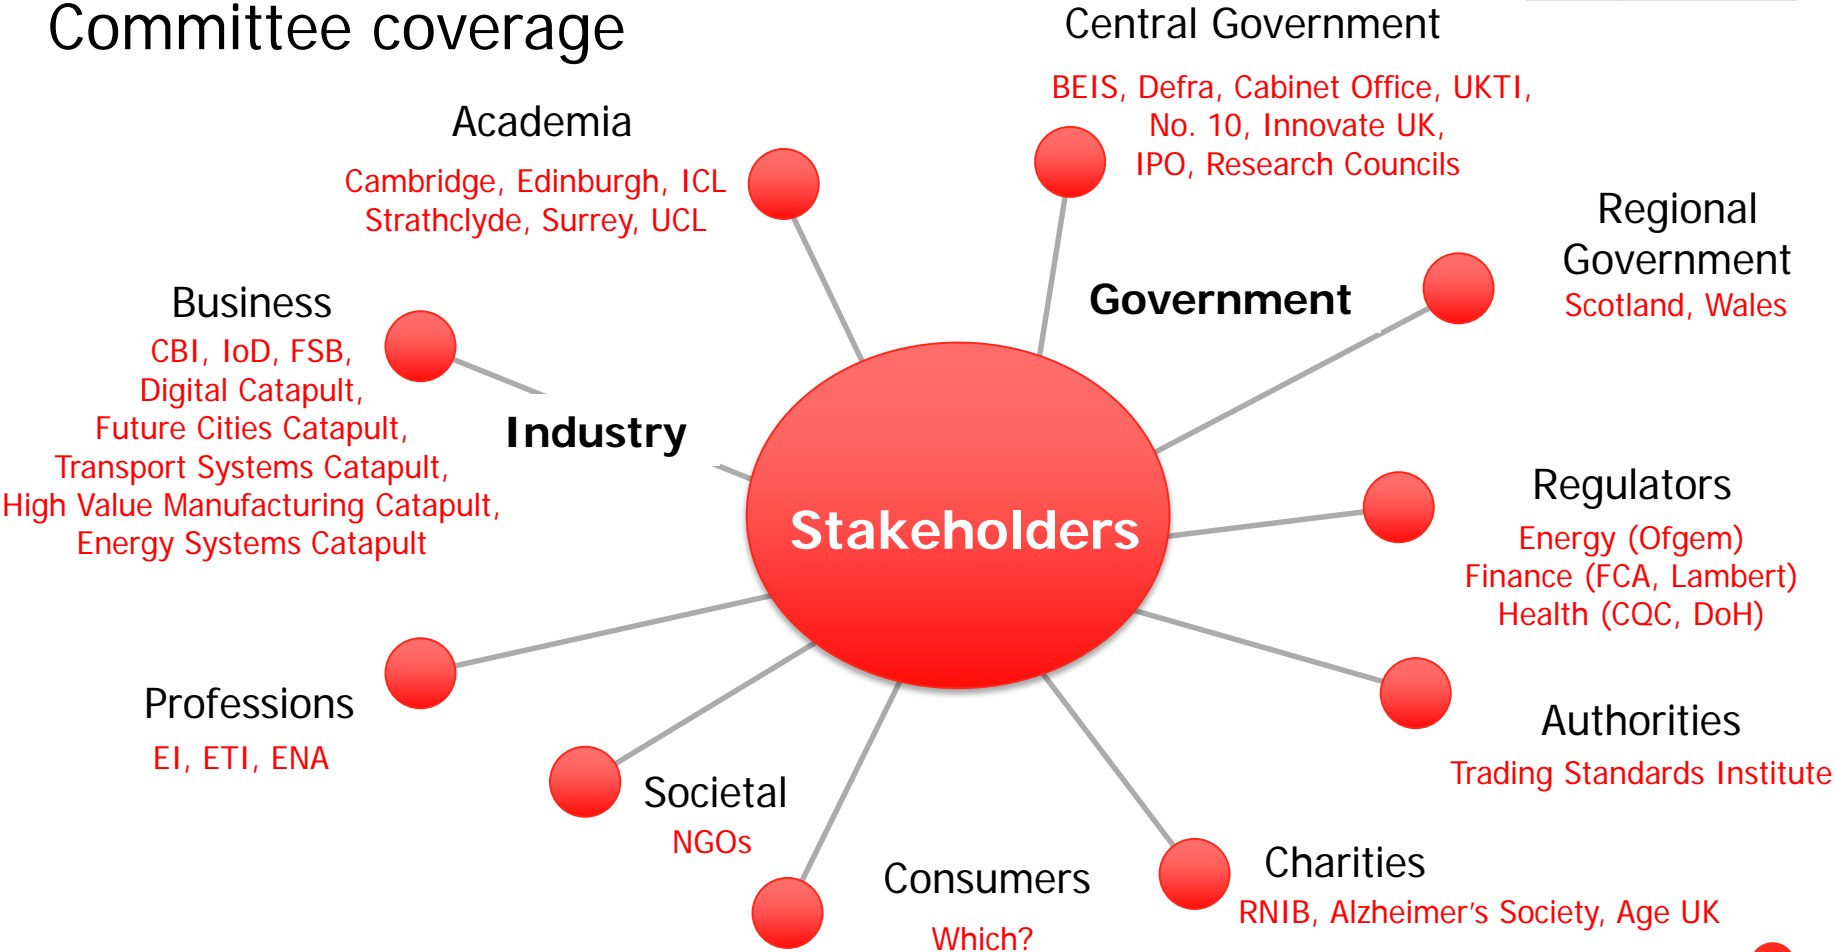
Committee coverage

Central Government

BEIS, Defra, Cabinet Office, UKTI, No. 10, Innovate UK, IPO, Research Councils

Academia

Cambridge, Edinburgh, ICL Strathclyde, Surrey, UCL

Regional Government

Scotland, Wales

Government

Business

CBI, IoD, FSB, Digital Catapult, Future Cities Catapult, Transport Systems Catapult, High Value Manufacturing Catapult, Energy Systems Catapult

Industry

Stakeholders

Regulators

Energy (Ofgem) Finance (FCA, Lambert) Health (CQC, DoH)

Professions

EI, ETI, ENA

Authorities

Trading Standards Institute

Societal

NGOs

Consumers

Which?

Charities

RNIB, Alzheimer's Society, Age UK